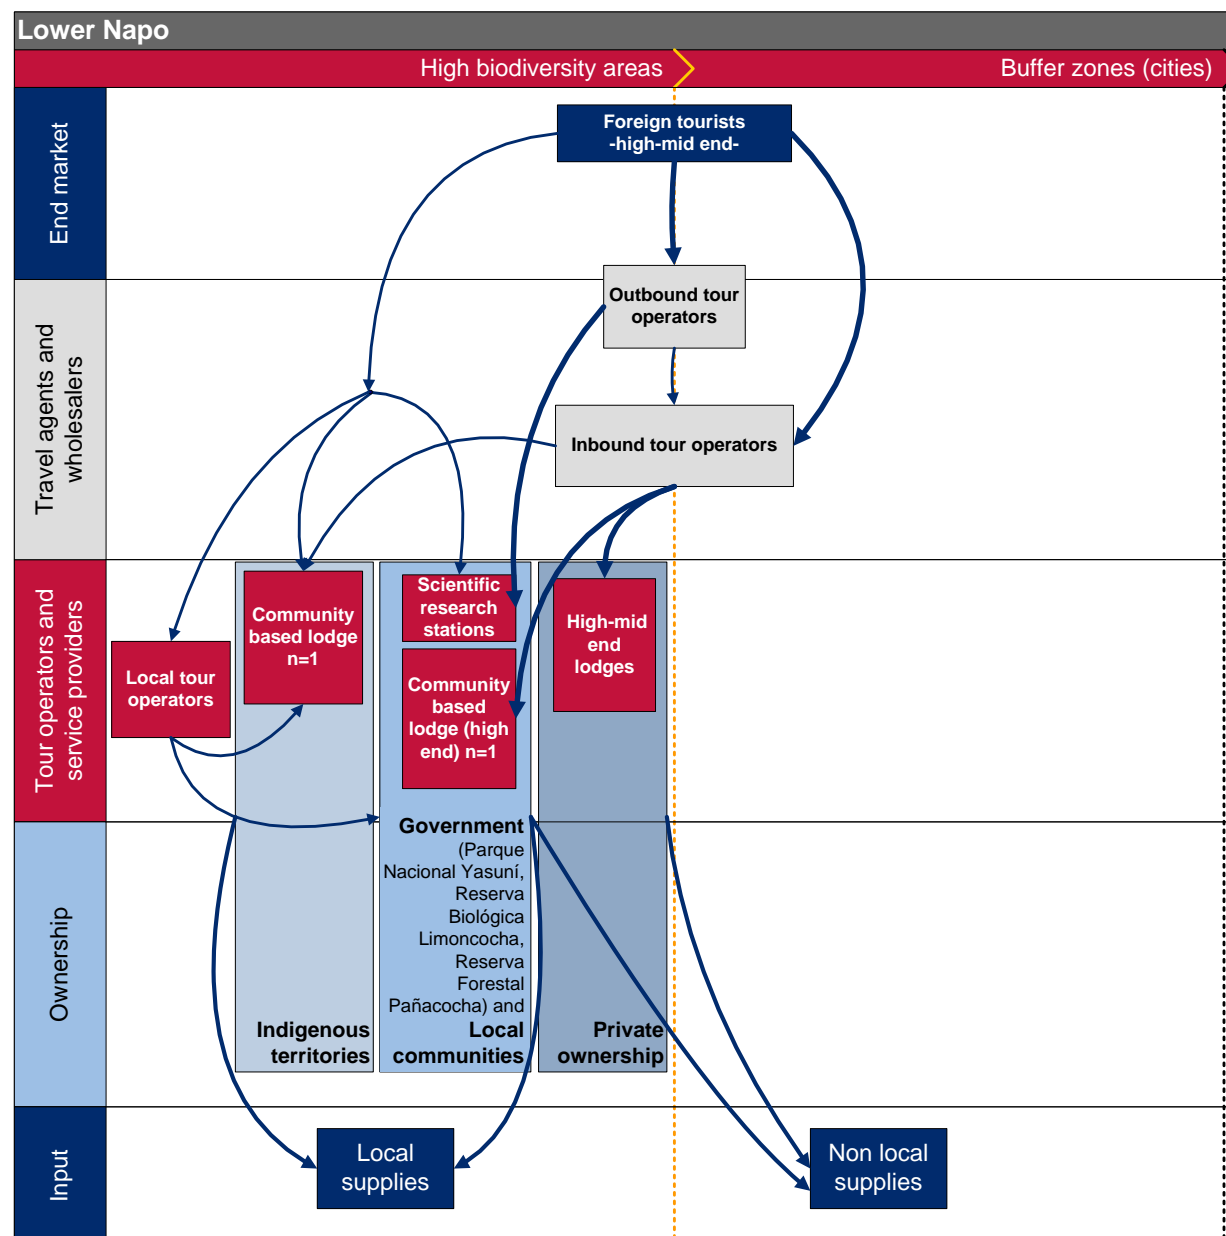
Lower Napo

High biodiversity areas

Buffer zones (cities)

End market

Foreign tourists -high-mid end-

Travel agents and wholesalers

Outbound tour operators

Inbound tour operators

Tour operators and service providers

Local tour operators

Community based lodge n=1

Scientific research stations

Community based lodge (high end) n=1

High-mid end lodges

Ownership

Government (Parque Nacional Yasuní, Reserva Biológica Limoncocha, Reserva Forestal Pañacocha) and Local communities

Indigenous territories

Private ownership

Input

Local supplies

Non local supplies